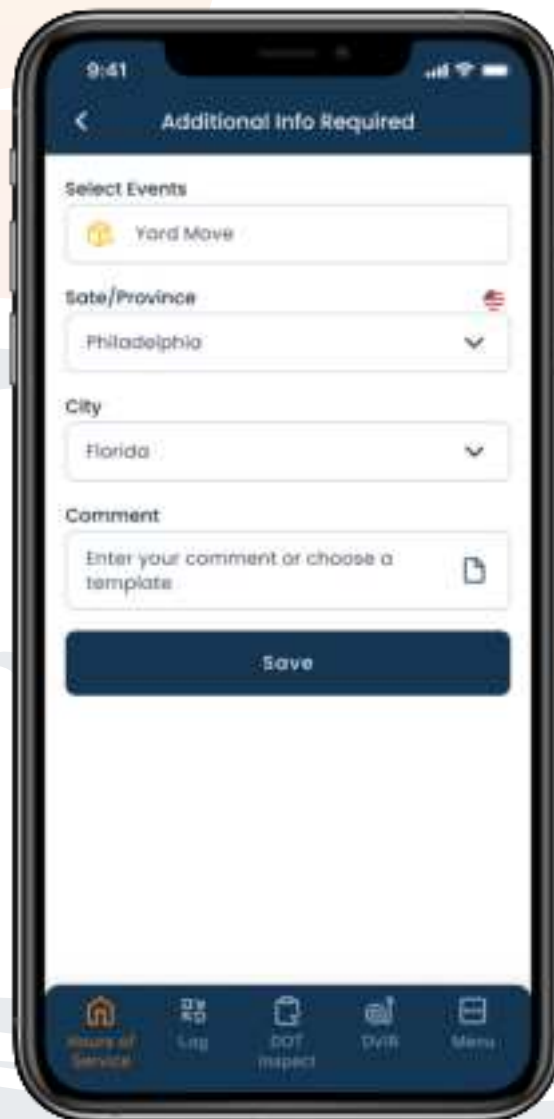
9:41

Additional Info Required

Select Events

Yard Move

Sate/Province

Philadelphia

City

Florida

Comment

Enter your comment or choose a template

Save

Hours of Service

Log

DOT Inspect

DVIR

Menu